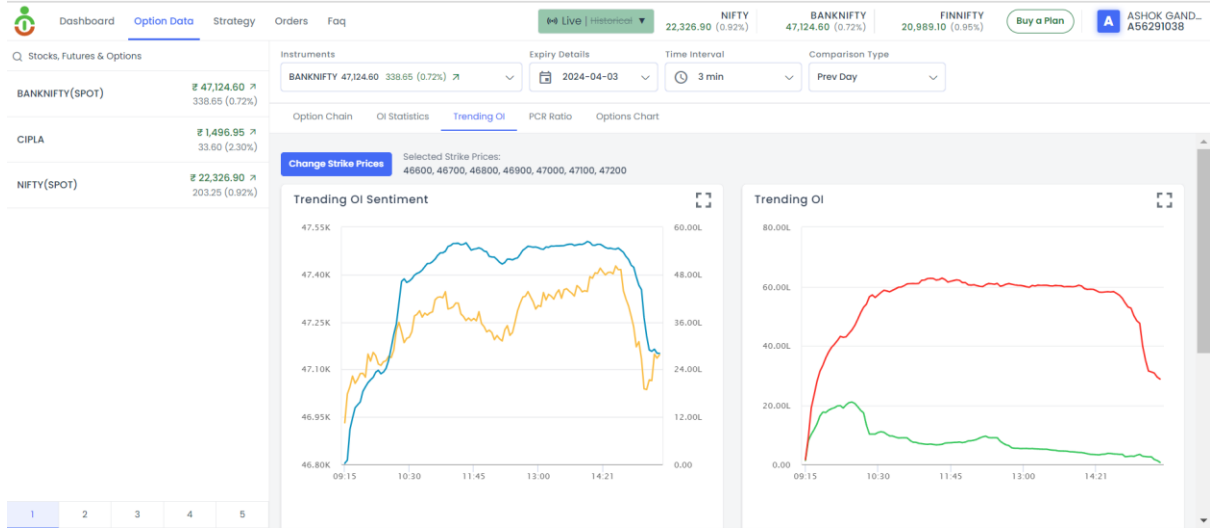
Dashboard Option Data Strategy Orders Faq

Live | Historical

NIFTY
22,326.90 (0.92%)

BANKNIFTY
47,124.60 (0.72%)

FINNIFTY
20,989.10 (0.95%)

Buy a Plan

A ASHOK GAND...
A56291038

Stocks, Futures & Options

BANKNIFTY(SPOT) ₹ 47,124.60 338.65 (0.72%)

CIPLA ₹ 1,496.95 33.60 (2.30%)

NIFTY(SPOT) ₹ 22,326.90 203.25 (0.92%)

1 2 3 4 5

Instruments
BANKNIFTY 47,124.60 338.65 (0.72%)

Expiry Details
2024-04-03

Time Interval
3 min

Comparison Type
Prev Day

Option Chain OI Statistics Trending OI PCR Ratio Options Chart

Change Strike Prices

Selected Strike Prices:
46600, 46700, 46800, 46900, 47000, 47100, 47200

Trending OI Sentiment

47.55K
47.40K
47.25K
47.10K
46.95K
46.80K

60.00L
48.00L
36.00L
24.00L
12.00L
0.00

09:15 10:30 11:45 13:00 14:21

Trending OI

80.00L
60.00L
40.00L
20.00L
0.00

09:15 10:30 11:45 13:00 14:21